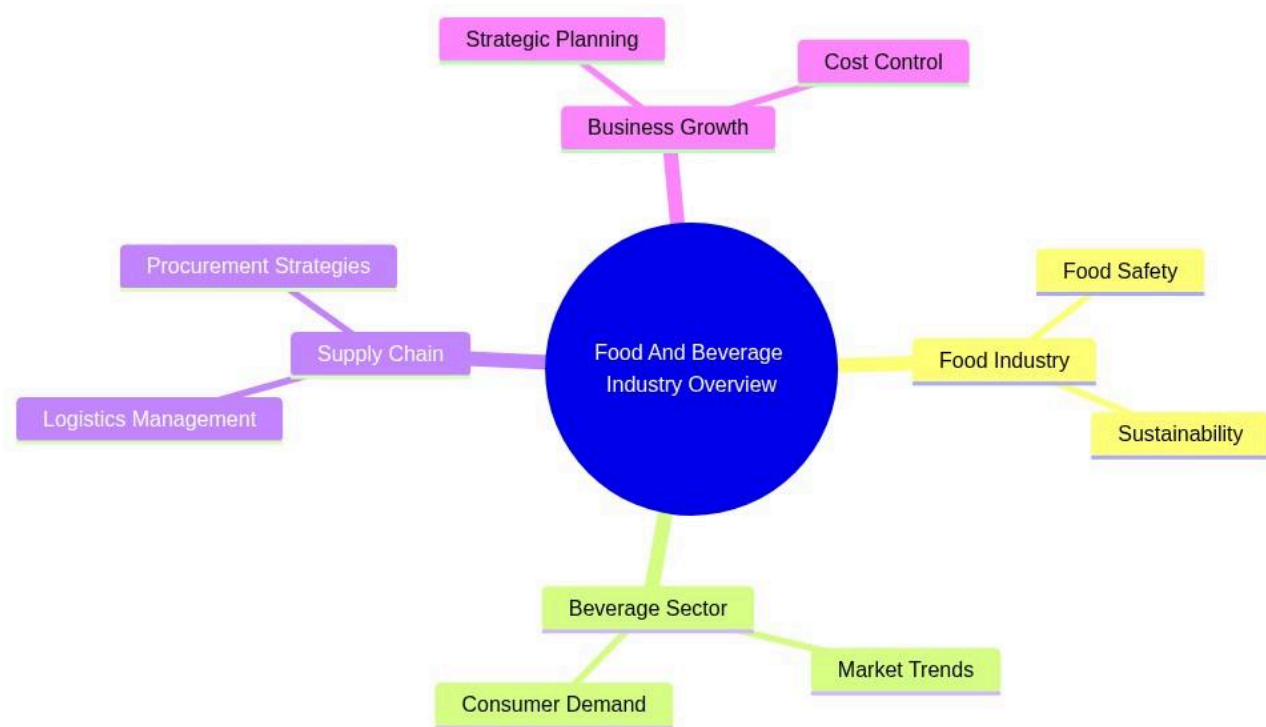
Strategic Planning

Cost Control

Business Growth

Procurement Strategies

Supply Chain

Logistics Management

Food And Beverage Industry Overview

Food Safety

Food Industry

Sustainability

Beverage Sector

Market Trends

Consumer Demand